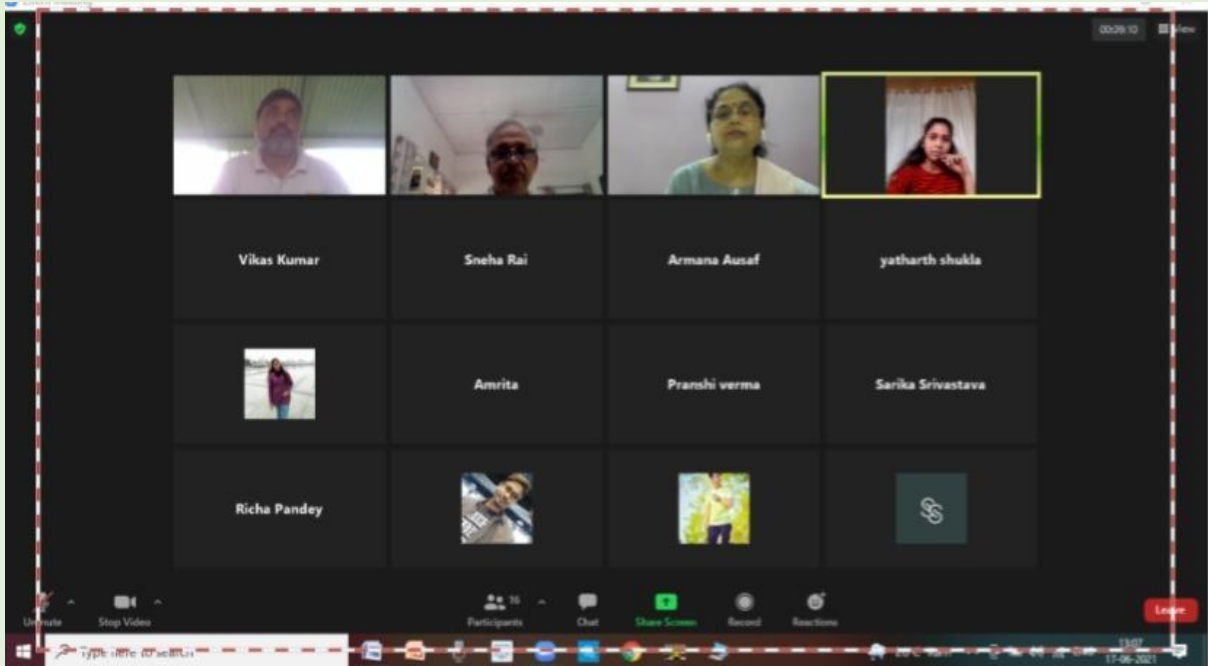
00:09:10 View

Vikas Kumar

Sneha Rai

Armana Ausaf

yatharth shukla

Amrita

Pranshi verma

Sarika Srivastava

Richa Pandey

SS

Unmute Stop Video

16 Participants Chat Share Screen Record Reactions

Leave

Type here to search

13:07
17-06-2021